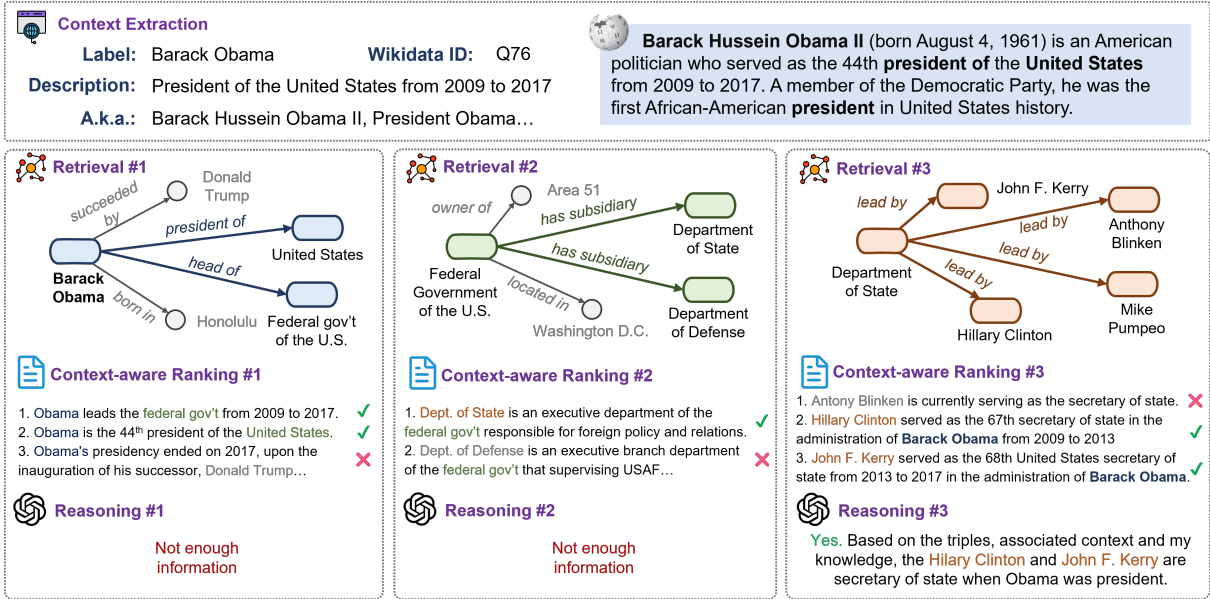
Context Extraction

Label: Barack Obama

Wikidata ID: Q76

Description: President of the United States from 2009 to 2017

A.k.a.: Barack Hussein Obama II, President Obama…

**Barack Hussein Obama II** (born August 4, 1961) is an American politician who served as the 44th **president of** the **United States** from 2009 to 2017. A member of the Democratic Party, he was the first African-American **president** in United States history.

Retrieval #1

Barack Obama

succeeded by

Donald Trump

president of

United States

head of

Federal gov't of the U.S.

born in

Honolulu

Context-aware Ranking #1

1. Obama leads the federal gov't from 2009 to 2017. ✓
2. Obama is the 44$^{th}$ president of the United States. ✓
3. Obama's presidency ended on 2017, upon the inauguration of his successor, Donald Trump… ✗

Reasoning #1

Not enough information

Retrieval #2

Federal Government of the U.S.

owner of

Area 51

has subsidiary

Department of State

has subsidiary

Department of Defense

located in

Washington D.C.

Context-aware Ranking #2

1. Dept. of State is an executive department of the federal gov't responsible for foreign policy and relations. ✓
2. Dept. of Defense is an executive branch department of the federal gov't that supervising USAF… ✗

Reasoning #2

Not enough information

Retrieval #3

Department of State

lead by

John F. Kerry

lead by

Anthony Blinken

lead by

Mike Pumpeo

lead by

Hillary Clinton

Context-aware Ranking #3

1. Antony Blinken is currently serving as the secretary of state. ✗
2. Hillary Clinton served as the 67th secretary of state in the administration of Barack Obama from 2009 to 2013 ✓
3. John F. Kerry served as the 68th United States secretary of state from 2013 to 2017 in the administration of Barack Obama. ✓

Reasoning #3

Yes. Based on the triples, associated context and my knowledge, the Hilary Clinton and John F. Kerry are secretary of state when Obama was president.